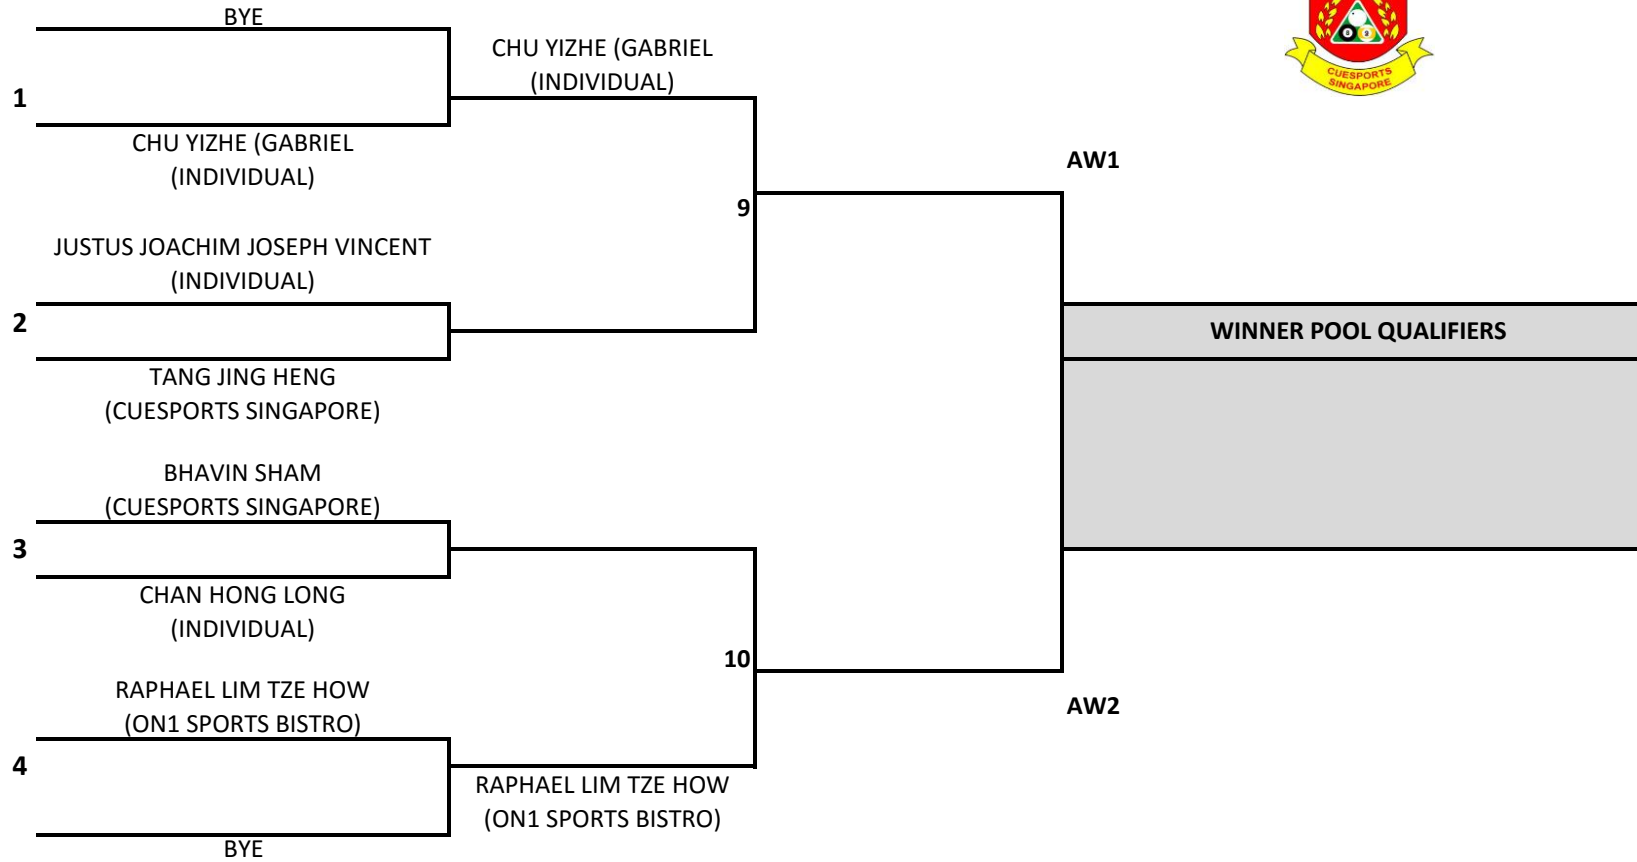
BYE

1

CHU YIZHE (GABRIEL (INDIVIDUAL)

CHU YIZHE (GABRIEL (INDIVIDUAL)

JUSTUS JOACHIM JOSEPH VINCENT (INDIVIDUAL)

2

TANG JING HENG (CUESPORTS SINGAPORE)

9

AW1

WINNER POOL QUALIFIERS

BHAVIN SHAM (CUESPORTS SINGAPORE)

3

CHAN HONG LONG (INDIVIDUAL)

10

RAPHAEL LIM TZE HOW (ON1 SPORTS BISTRO)

AW2

4

RAPHAEL LIM TZE HOW (ON1 SPORTS BISTRO)

BYE

CUESPORTS SINGAPORE